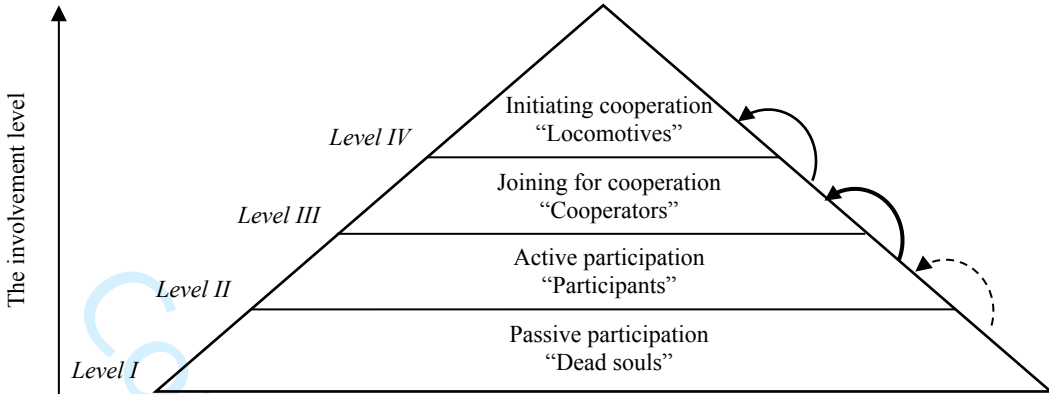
The involvement level

Level IV
Initiating cooperation
“Locomotives”

Level III
Joining for cooperation
“Cooperators”

Level II
Active participation
“Participants”

Level I
Passive participation
“Dead souls”